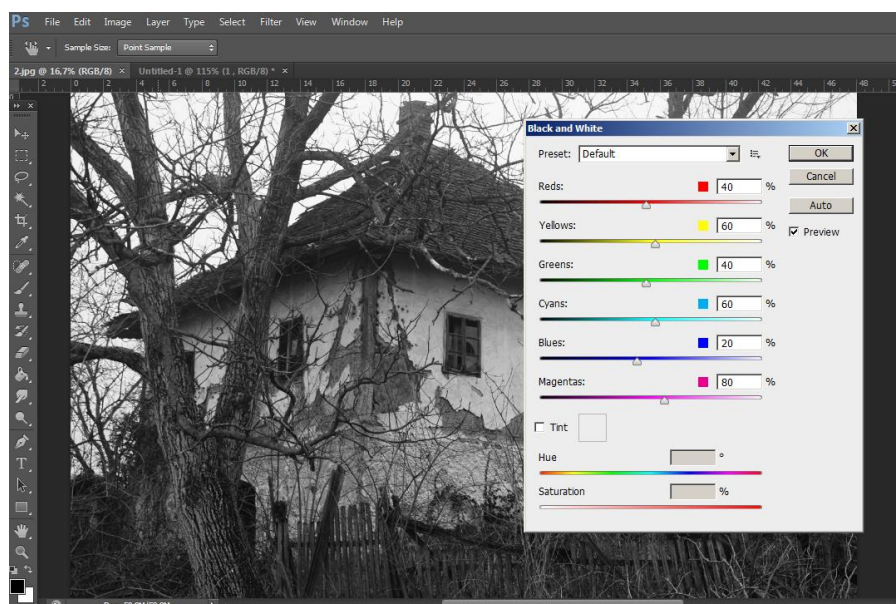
Ps File Edit Image Layer Type Select Filter View Window Help

Sample Size: Point Sample

2.jpg @ 16,7% (RGB/8) × Untitled-1 @ 115% (1 , RGB/8) * ×

2 0 2 4 6 8 10 12 14 16 18 20 22 24 26 28 30 32 34 36 38 40 42 44 46 48

Black and White

Preset: Default

OK

Cancel

Auto

Preview

Reds: 40 %

Yellows: 60 %

Greens: 40 %

Cyans: 60 %

Blues: 20 %

Magentas: 80 %

Tint

Hue °

Saturation %